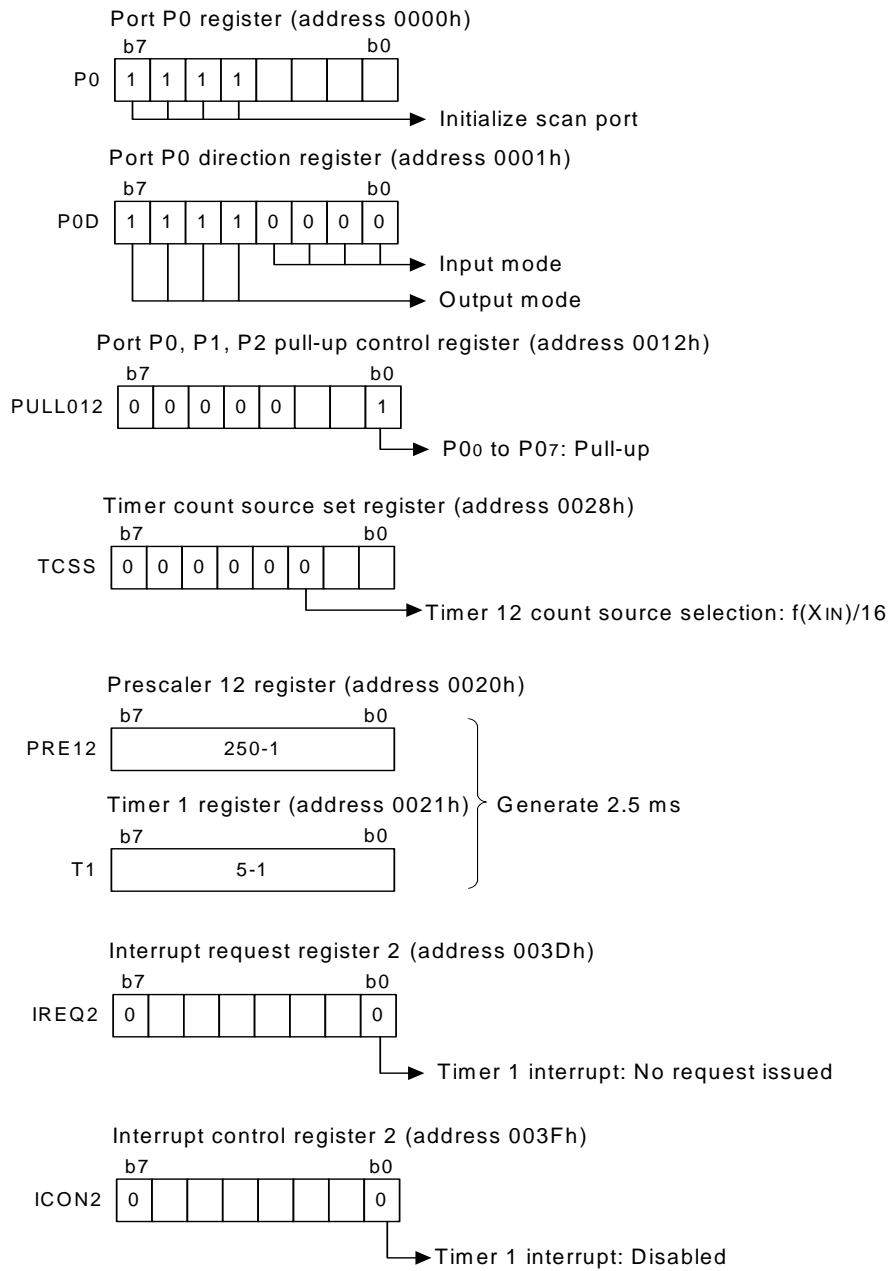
Port P0 register (address 0000h)

| | b7 | | | | | | | b0 |
|---|---|---|---|---|---|---|---|---|
| P0 | 1 | 1 | 1 | 1 | | | | |

Initialize scan port

Port P0 direction register (address 0001h)

| | b7 | | | | | | | b0 |
|---|---|---|---|---|---|---|---|---|
| P0D | 1 | 1 | 1 | 1 | 0 | 0 | 0 | 0 |

Input mode

Output mode

Port P0, P1, P2 pull-up control register (address 0012h)

| | b7 | | | | | | | b0 |
|---|---|---|---|---|---|---|---|---|
| PULL012 | 0 | 0 | 0 | 0 | 0 | | | 1 |

P0₀ to P0₇: Pull-up

Timer count source set register (address 0028h)

| | b7 | | | | | | | b0 |
|---|---|---|---|---|---|---|---|---|
| TCSS | 0 | 0 | 0 | 0 | 0 | 0 | | |

Timer 12 count source selection: f(XIN)/16

Prescaler 12 register (address 0020h)

b7 b0

PRE12 250-1

Timer 1 register (address 0021h)

b7 b0

T1 5-1

Generate 2.5 ms

Interrupt request register 2 (address 003Dh)

| | b7 | | | | | | | b0 |
|---|---|---|---|---|---|---|---|---|
| IREQ2 | 0 | | | | | | | 0 |

Timer 1 interrupt: No request issued

Interrupt control register 2 (address 003Fh)

| | b7 | | | | | | | b0 |
|---|---|---|---|---|---|---|---|---|
| ICON2 | 0 | | | | | | | 0 |

Timer 1 interrupt: Disabled